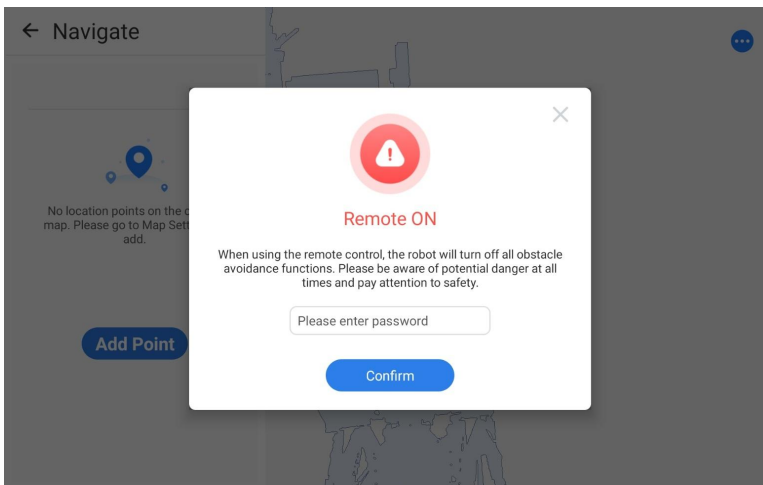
← Navigate

No location points on the c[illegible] map. Please go to Map Sett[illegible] add.

Add Point

Remote ON

When using the remote control, the robot will turn off all obstacle avoidance functions. Please be aware of potential danger at all times and pay attention to safety.

Please enter password

Confirm